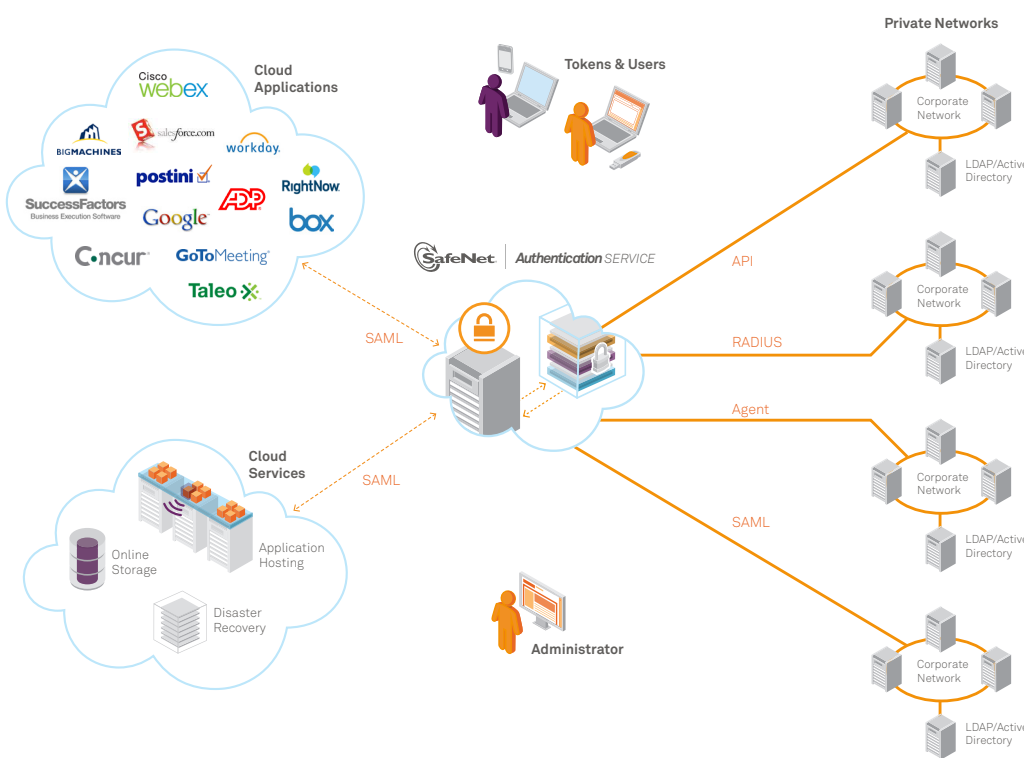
Cloud Applications

Cisco webex

BIGMACHINES

salesforce.com

workday.

postini

RightNow.

SuccessFactors
Business Execution Software

Google

ADP

box

Concur

GoToMeeting

Taleo

Tokens & Users

SafeNet | Authentication SERVICE

SAML

Cloud Services

SAML

Online Storage

Application Hosting

Disaster Recovery

Administrator

Private Networks

Corporate Network

LDAP/Active Directory

API

Corporate Network

LDAP/Active Directory

RADIUS

Agent

Corporate Network

LDAP/Active Directory

SAML

Corporate Network

LDAP/Active Directory